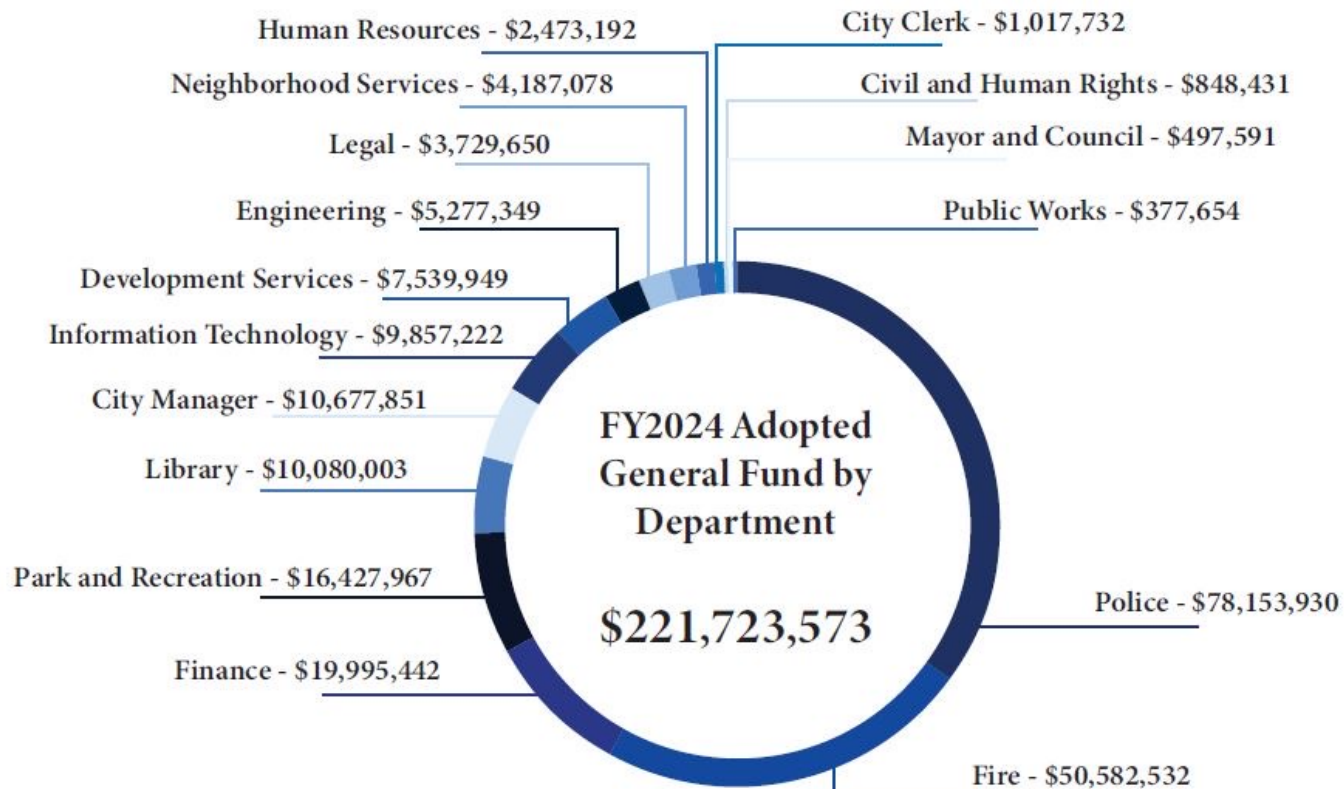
Human Resources - $2,473,192
City Clerk - $1,017,732
Neighborhood Services - $4,187,078
Civil and Human Rights - $848,431
Legal - $3,729,650
Mayor and Council - $497,591
Engineering - $5,277,349
Public Works - $377,654
Development Services - $7,539,949
Information Technology - $9,857,222
City Manager - $10,677,851
Library - $10,080,003
Park and Recreation - $16,427,967
Finance - $19,995,442

FY2024 Adopted General Fund by Department

$221,723,573

Police - $78,153,930
Fire - $50,582,532